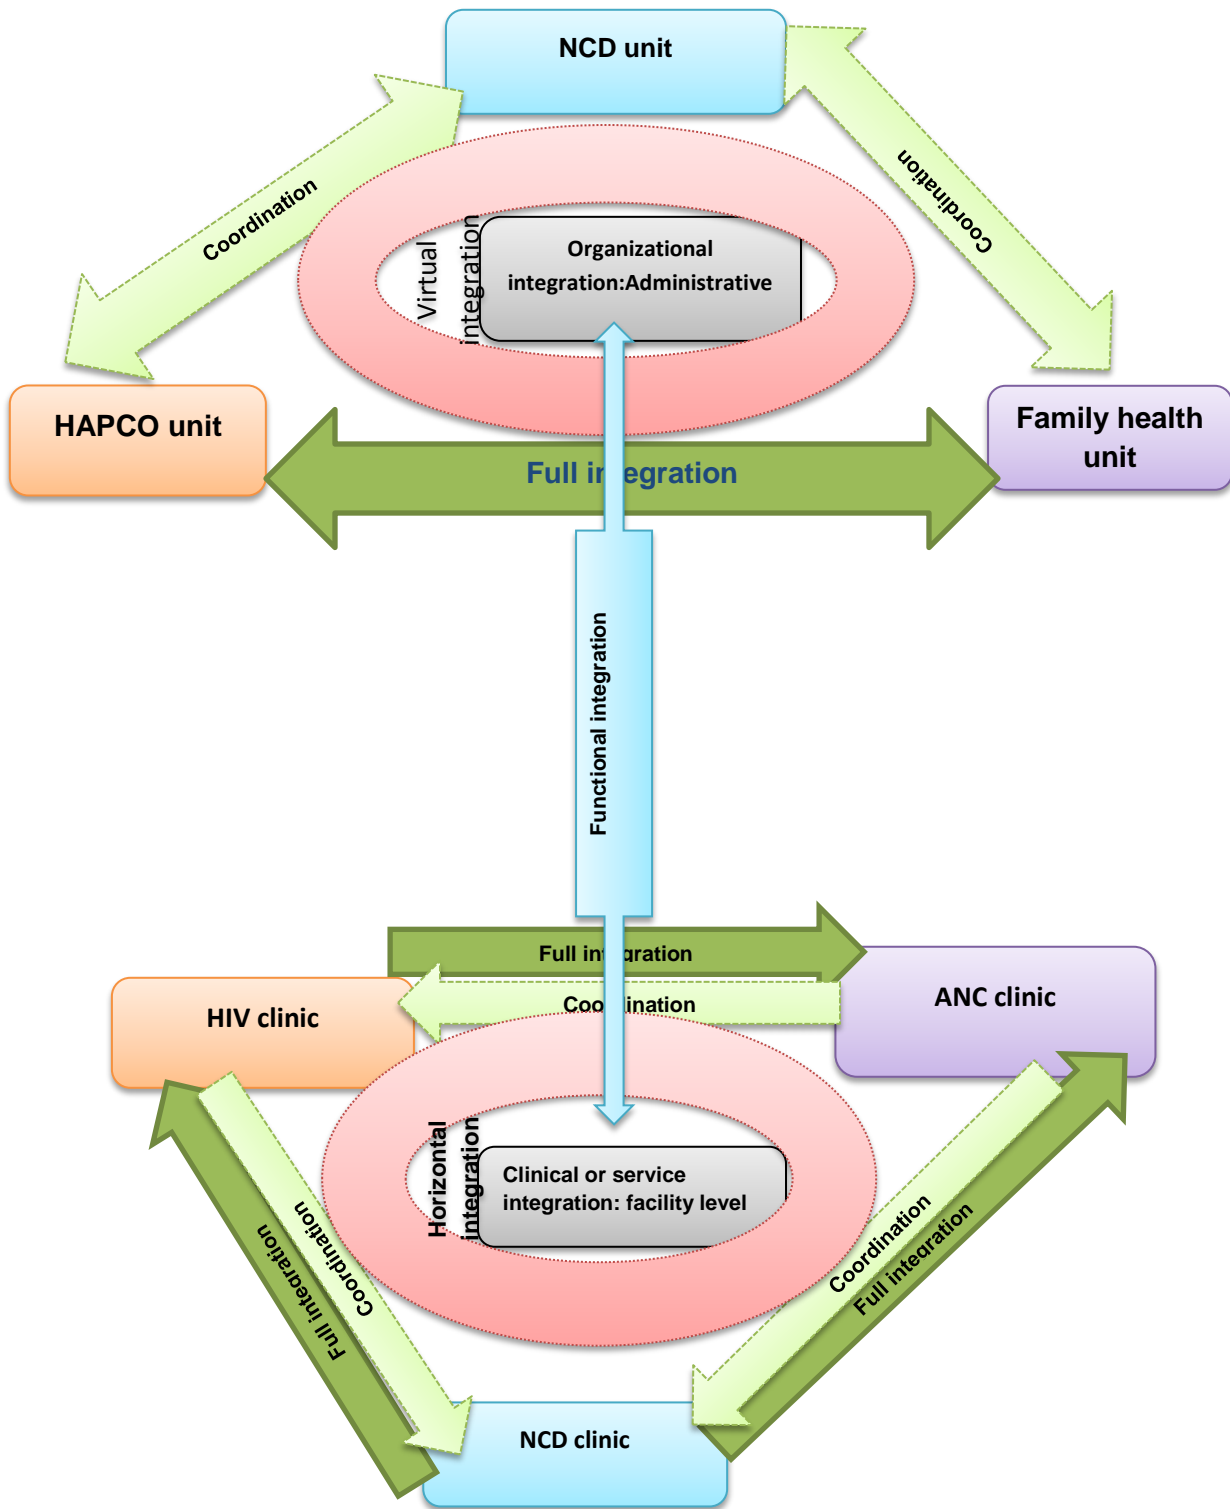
NCD unit

Coordination

Coordination

Virtual integration

Organizational integration:Administrative

HAPCO unit

Family health unit

Full in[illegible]egration

Functional integration

Full int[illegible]gration

Coo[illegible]ination

HIV clinic

ANC clinic

Horizontal integration

Clinical or service integration: facility level

Coordination

Full integration

Coordination

Full integration

NCD clinic